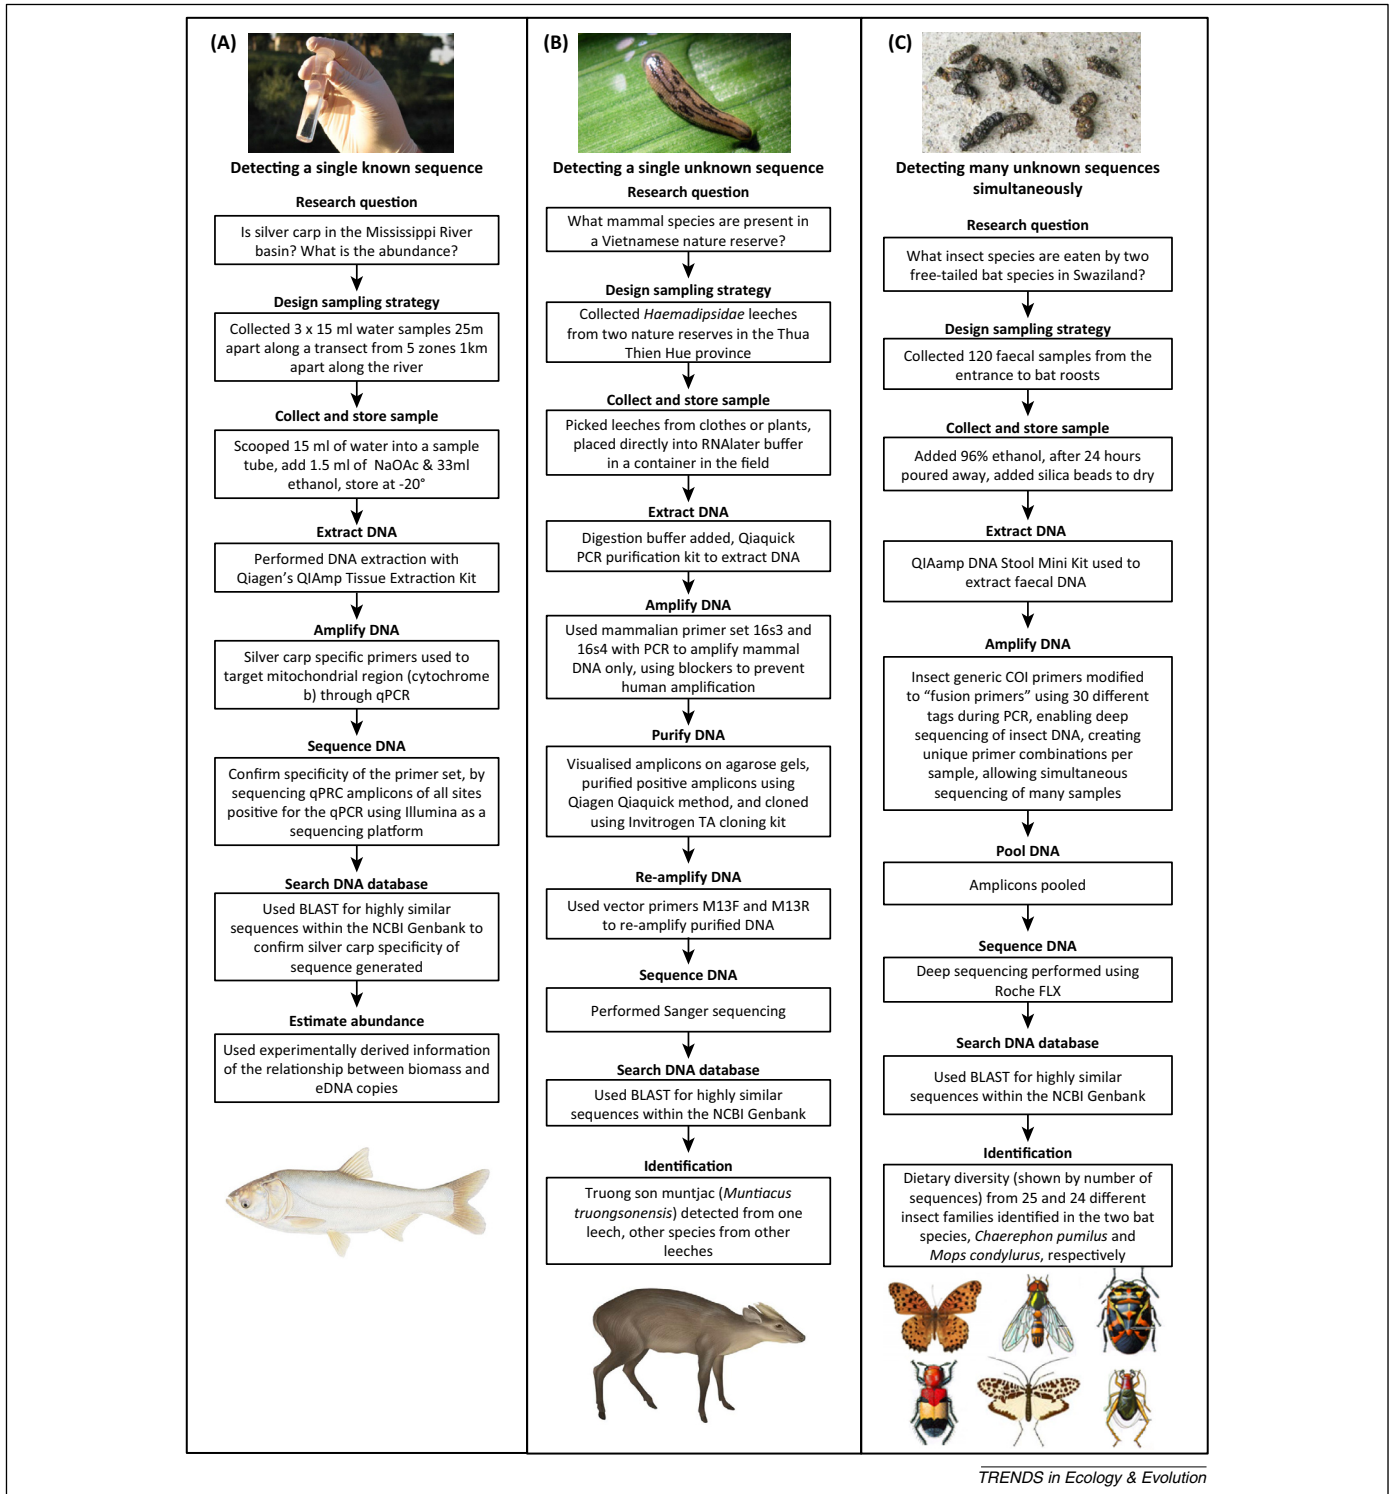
(A)

Detecting a single known sequence

Research question

Is silver carp in the Mississippi River basin? What is the abundance?

Design sampling strategy

Collected 3 x 15 ml water samples 25m apart along a transect from 5 zones 1km apart along the river

Collect and store sample

Scooped 15 ml of water into a sample tube, add 1.5 ml of NaOAc & 33ml ethanol, store at -20°

Extract DNA

Performed DNA extraction with Qiagen's QIAmp Tissue Extraction Kit

Amplify DNA

Silver carp specific primers used to target mitochondrial region (cytochrome b) through qPCR

Sequence DNA

Confirm specificity of the primer set, by sequencing qPRC amplicons of all sites positive for the qPCR using Illumina as a sequencing platform

Search DNA database

Used BLAST for highly similar sequences within the NCBI Genbank to confirm silver carp specificity of sequence generated

Estimate abundance

Used experimentally derived information of the relationship between biomass and eDNA copies

(B)

Detecting a single unknown sequence

Research question

What mammal species are present in a Vietnamese nature reserve?

Design sampling strategy

Collected *Haemadipsidae* leeches from two nature reserves in the Thua Thien Hue province

Collect and store sample

Picked leeches from clothes or plants, placed directly into RNAlater buffer in a container in the field

Extract DNA

Digestion buffer added, Qiaquick PCR purification kit to extract DNA

Amplify DNA

Used mammalian primer set 16s3 and 16s4 with PCR to amplify mammal DNA only, using blockers to prevent human amplification

Purify DNA

Visualised amplicons on agarose gels, purified positive amplicons using Qiagen Qiaquick method, and cloned using Invitrogen TA cloning kit

Re-amplify DNA

Used vector primers M13F and M13R to re-amplify purified DNA

Sequence DNA

Performed Sanger sequencing

Search DNA database

Used BLAST for highly similar sequences within the NCBI Genbank

Identification

Truong son muntjac (*Muntiacus truongsonensis*) detected from one leech, other species from other leeches

(C)

Detecting many unknown sequences simultaneously

Research question

What insect species are eaten by two free-tailed bat species in Swaziland?

Design sampling strategy

Collected 120 faecal samples from the entrance to bat roosts

Collect and store sample

Added 96% ethanol, after 24 hours poured away, added silica beads to dry

Extract DNA

QIAamp DNA Stool Mini Kit used to extract faecal DNA

Amplify DNA

Insect generic COI primers modified to "fusion primers" using 30 different tags during PCR, enabling deep sequencing of insect DNA, creating unique primer combinations per sample, allowing simultaneous sequencing of many samples

Pool DNA

Amplicons pooled

Sequence DNA

Deep sequencing performed using Roche FLX

Search DNA database

Used BLAST for highly similar sequences within the NCBI Genbank

Identification

Dietary diversity (shown by number of sequences) from 25 and 24 different insect families identified in the two bat species, *Chaerephon pumilus* and *Mops condylurus*, respectively

TRENDS in Ecology & Evolution